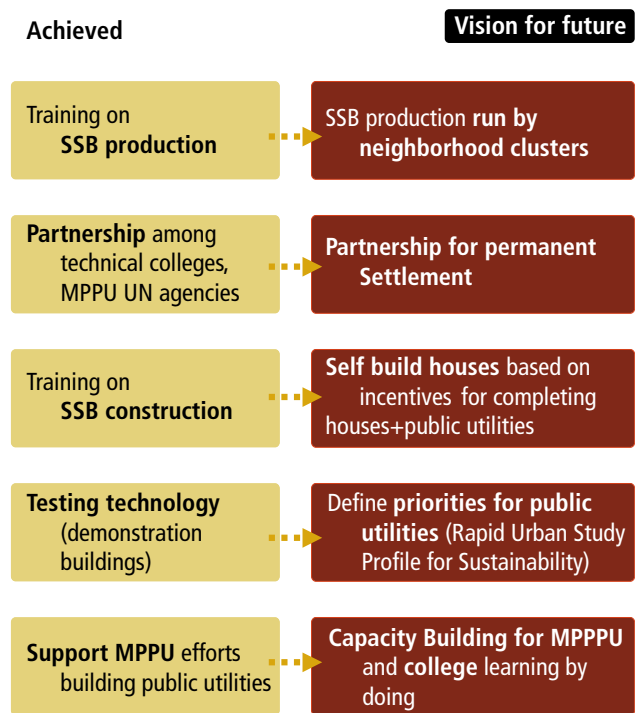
Achieved

Vision for future

Training on SSB production

SSB production run by neighborhood clusters

Partnership among technical colleges, MPPU UN agencies

Partnership for permanent Settlement

Training on SSB construction

Self build houses based on incentives for completing houses+public utilities

Testing technology (demonstration buildings)

Define priorities for public utilities (Rapid Urban Study Profile for Sustainability)

Support MPPU efforts building public utilities

Capacity Building for MPPPU and college learning by doing